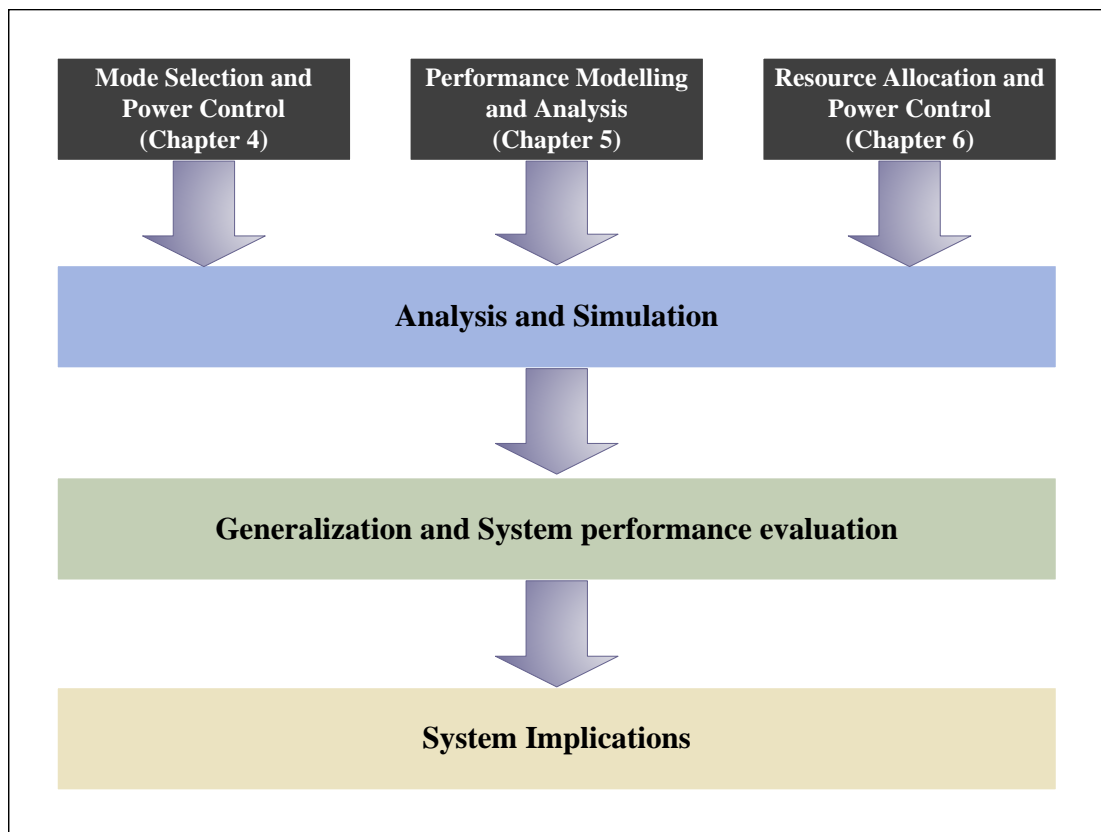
Mode Selection and Power Control (Chapter 4)

Performance Modelling and Analysis (Chapter 5)

Resource Allocation and Power Control (Chapter 6)

Analysis and Simulation

Generalization and System performance evaluation

System Implications